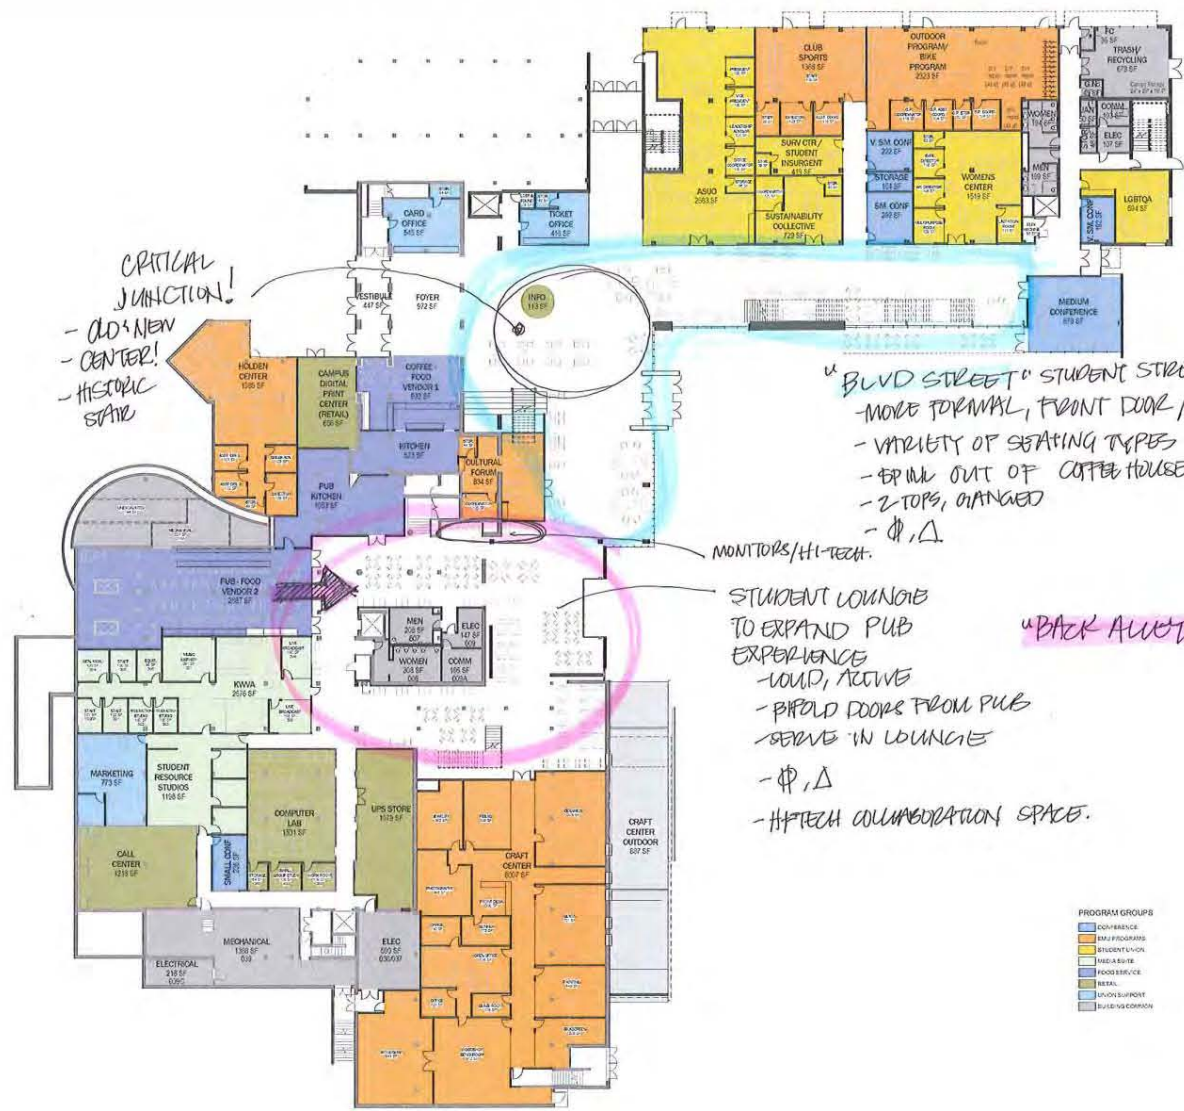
OUTDOOR PROGRAM/ BIKE PROGRAM 2323 SF

CLUB SPORTS 1368 SF

TRASH/ RECYCLING 678 SF

COMM. ELEC 137 SF

ASUO 2093 SF

SURV CTR/ STUDENT INSURGENT 415 SF

SUSTAINABILITY COLLECTIVE 723 SF

V. SM. CONF 203 SF

STORAGE 104 SF

SM. CONF 238 SF

WOMENS CENTER 1519 SF

WOMEN

MEN

LGBTQA 594 SF

SM. CONF 182 SF

CARD OFFICE 545 SF

TICKET OFFICE 416 SF

CRITICAL JUNCTION!
- OLD & NEW CENTER!
- HISTORIC STAIR

VESTIBULE 447 SF

FOYER 972 SF

INFO 113 SF

MEDIUM CONFERENCE 878 SF

HOLDEN CENTER 1585 SF

CAMPUS DIGITAL PRINT CENTER (RETAIL) 656 SF

COFFEE - FOOD VENDOR 1 630 SF

KITCHEN 523 SF

CULTURAL FORUM 834 SF

PUB KITCHEN 1057 SF

"BLVD STREET" STUDENT STR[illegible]
-MORE FORMAL, FRONT DOOR, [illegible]
- VARIETY OF SEATING TYPES
- SPILL OUT OF COFFEE HOUSE
- 2-TOPS, GANGED
- $\phi$, $\Delta$

MONITORS/HI-TECH.

PUB - FOOD VENDOR 2 2587 SF

MEN 208 SF 007

ELEC 147 SF 009

WOMEN 308 SF 006

COMM 165 SF 009A

STUDENT LOUNGE TO EXPAND PUB EXPERIENCE
-LOUD, ACTIVE
-BIFOLD DOORS FROM PUB
-SERVE IN LOUNGE
-$\phi$, $\Delta$
-HI-TECH COLLABORATION SPACE.

"BACK ALLEY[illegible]

KIWA 2576 SF

MARKETING 773 SF

STUDENT RESOURCE STUDIOS 1158 SF

COMPUTER LAB 1301 SF

UPS STORE 1079 SF

CALL CENTER 1218 SF

SMALL CONF

CRAFT CENTER 6007 SF

CRAFT CENTER OUTDOOR 587 SF

MECHANICAL 1399 SF 039

ELECTRICAL 218 SF 039C

ELEC 630 SF 030/037

PROGRAM GROUPS
CONFERENCE
EMU PROGRAMS
STUDENT UNION
MEDIA SUITE
FOOD SERVICE
RETAIL
UNION SUPPORT
BUILDING/CORRIDOR